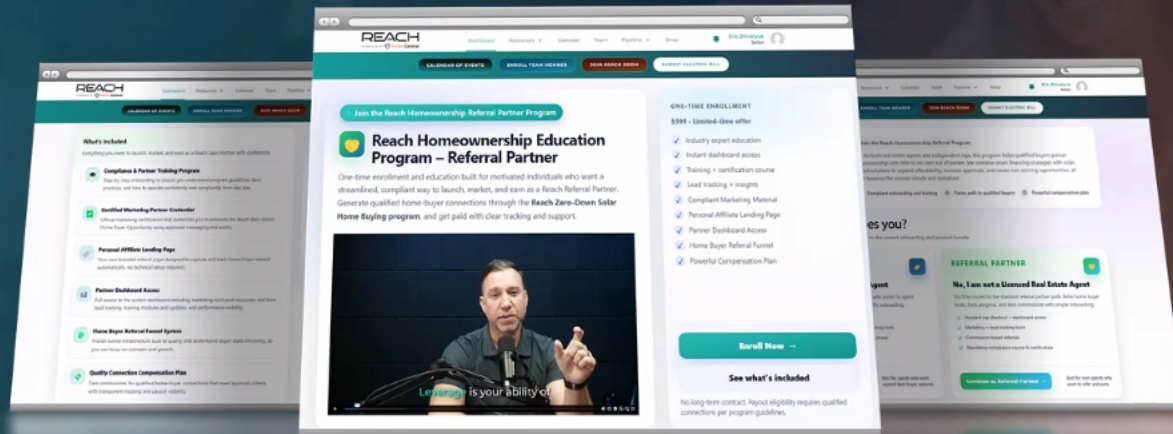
REACH

Dashboard Resources Calendar Team Pipeline Shop

Eric Zilinskyk Seller

CALENDAR OF EVENTS ENROLL TEAM MEMBER JOIN REACH ZOOM SUBMIT ELECTRIC BILL

Join the Reach Homeownership Referral Partner Program

Reach Homeownership Education Program – Referral Partner

One-time enrollment and education built for motivated individuals who want a streamlined, compliant way to launch, market, and earn as a Reach Referral Partner. Generate qualified home-buyer connections through the Reach Zero-Down Solar Home Buying program, and get paid with clear tracking and support.

Leverage is your ability of

ONE-TIME ENROLLMENT

$399 • Limited-time offer

Industry expert education

Instant dashboard access

Training + certification course

Lead tracking + insights

Compliant Marketing Material

Personal Affiliate Landing Page

Partner Dashboard Access

Home Buyer Referral Funnel

Powerful Compensation Plan

Enroll Now →

See what's included

No long-term contract. Payout eligibility requires qualified connections per program guidelines.

What's Included

Compliance & Partner Training Program

Certified Marketing Partner Credential

Personal Affiliate Landing Page

Partner Dashboard Access

Home Buyer Referral Funnel System

Quality Connection Compensation Plan

REFERRAL PARTNER

No, I am not a Licensed Real Estate Agent

Continue as Referral Partner →